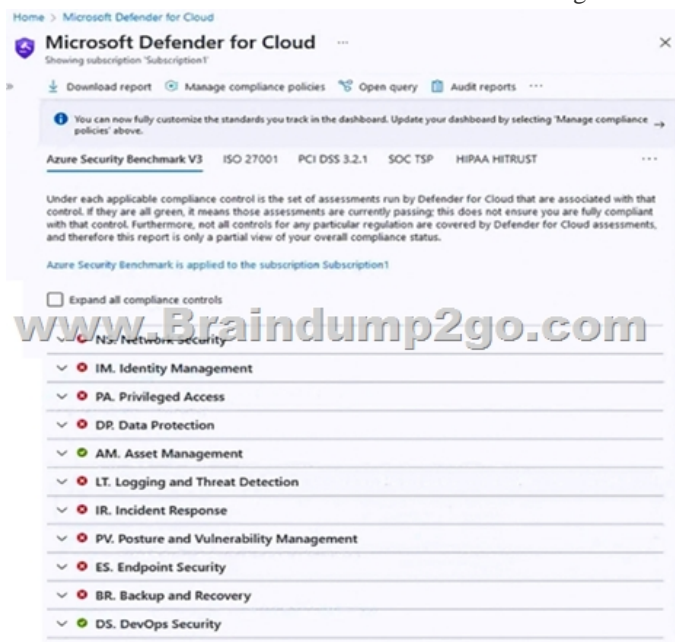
Home > Microsoft Defender for Cloud

Microsoft Defender for Cloud ···

Showing subscription 'Subscription1'

Download report Manage compliance policies Open query Audit reports ···

You can now fully customize the standards you track in the dashboard. Update your dashboard by selecting 'Manage compliance policies' above.

Azure Security Benchmark V3 ISO 27001 PCI DSS 3.2.1 SOC TSP HIPAA HITRUST ···

Under each applicable compliance control is the set of assessments run by Defender for Cloud that are associated with that control. If they are all green, it means those assessments are currently passing; this does not ensure you are fully compliant with that control. Furthermore, not all controls for any particular regulation are covered by Defender for Cloud assessments, and therefore this report is only a partial view of your overall compliance status.

Azure Security Benchmark is applied to the subscription Subscription1

Expand all compliance controls

www.Braindump2go.com

NS. Network Security

IM. Identity Management

PA. Privileged Access

DP. Data Protection

AM. Asset Management

LT. Logging and Threat Detection

IR. Incident Response

PV. Posture and Vulnerability Management

ES. Endpoint Security

BR. Backup and Recovery

DS. DevOps Security